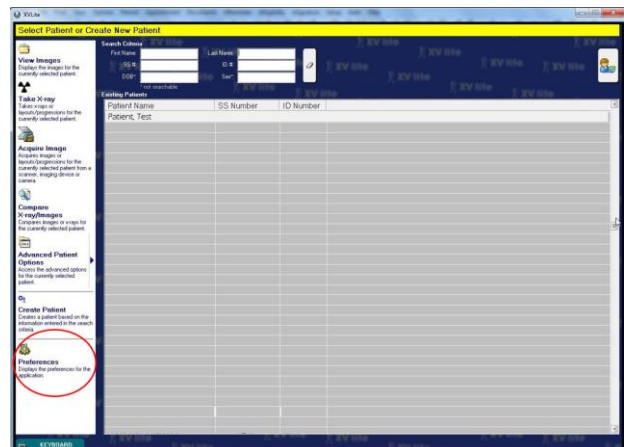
XVLite

Select Patient or Create New Patient

View Images
Displays the images for the currently selected patient.

Take X-ray
Takes x-rays or layouts/progressions for the currently selected patient.

Acquire Image
Acquires images or layouts/progressions for the currently selected patient from a scanner, imaging device or camera.

Compare X-ray/Images
Compares images or x-rays for the currently selected patient.

Advanced Patient Options
Access the advanced options for the currently selected patient.

Create Patient
Creates a patient based on the information entered in the search criteria.

Preferences
Displays the preferences for the application.

KEYBOARD

Search Criteria
First Name
Last Name
SS #
ID #
DOB*
Sex*
* not searchable

Existing Patients

| Patient Name | SS Number | ID Number |
|---|---|---|
| Patient, Test | | |